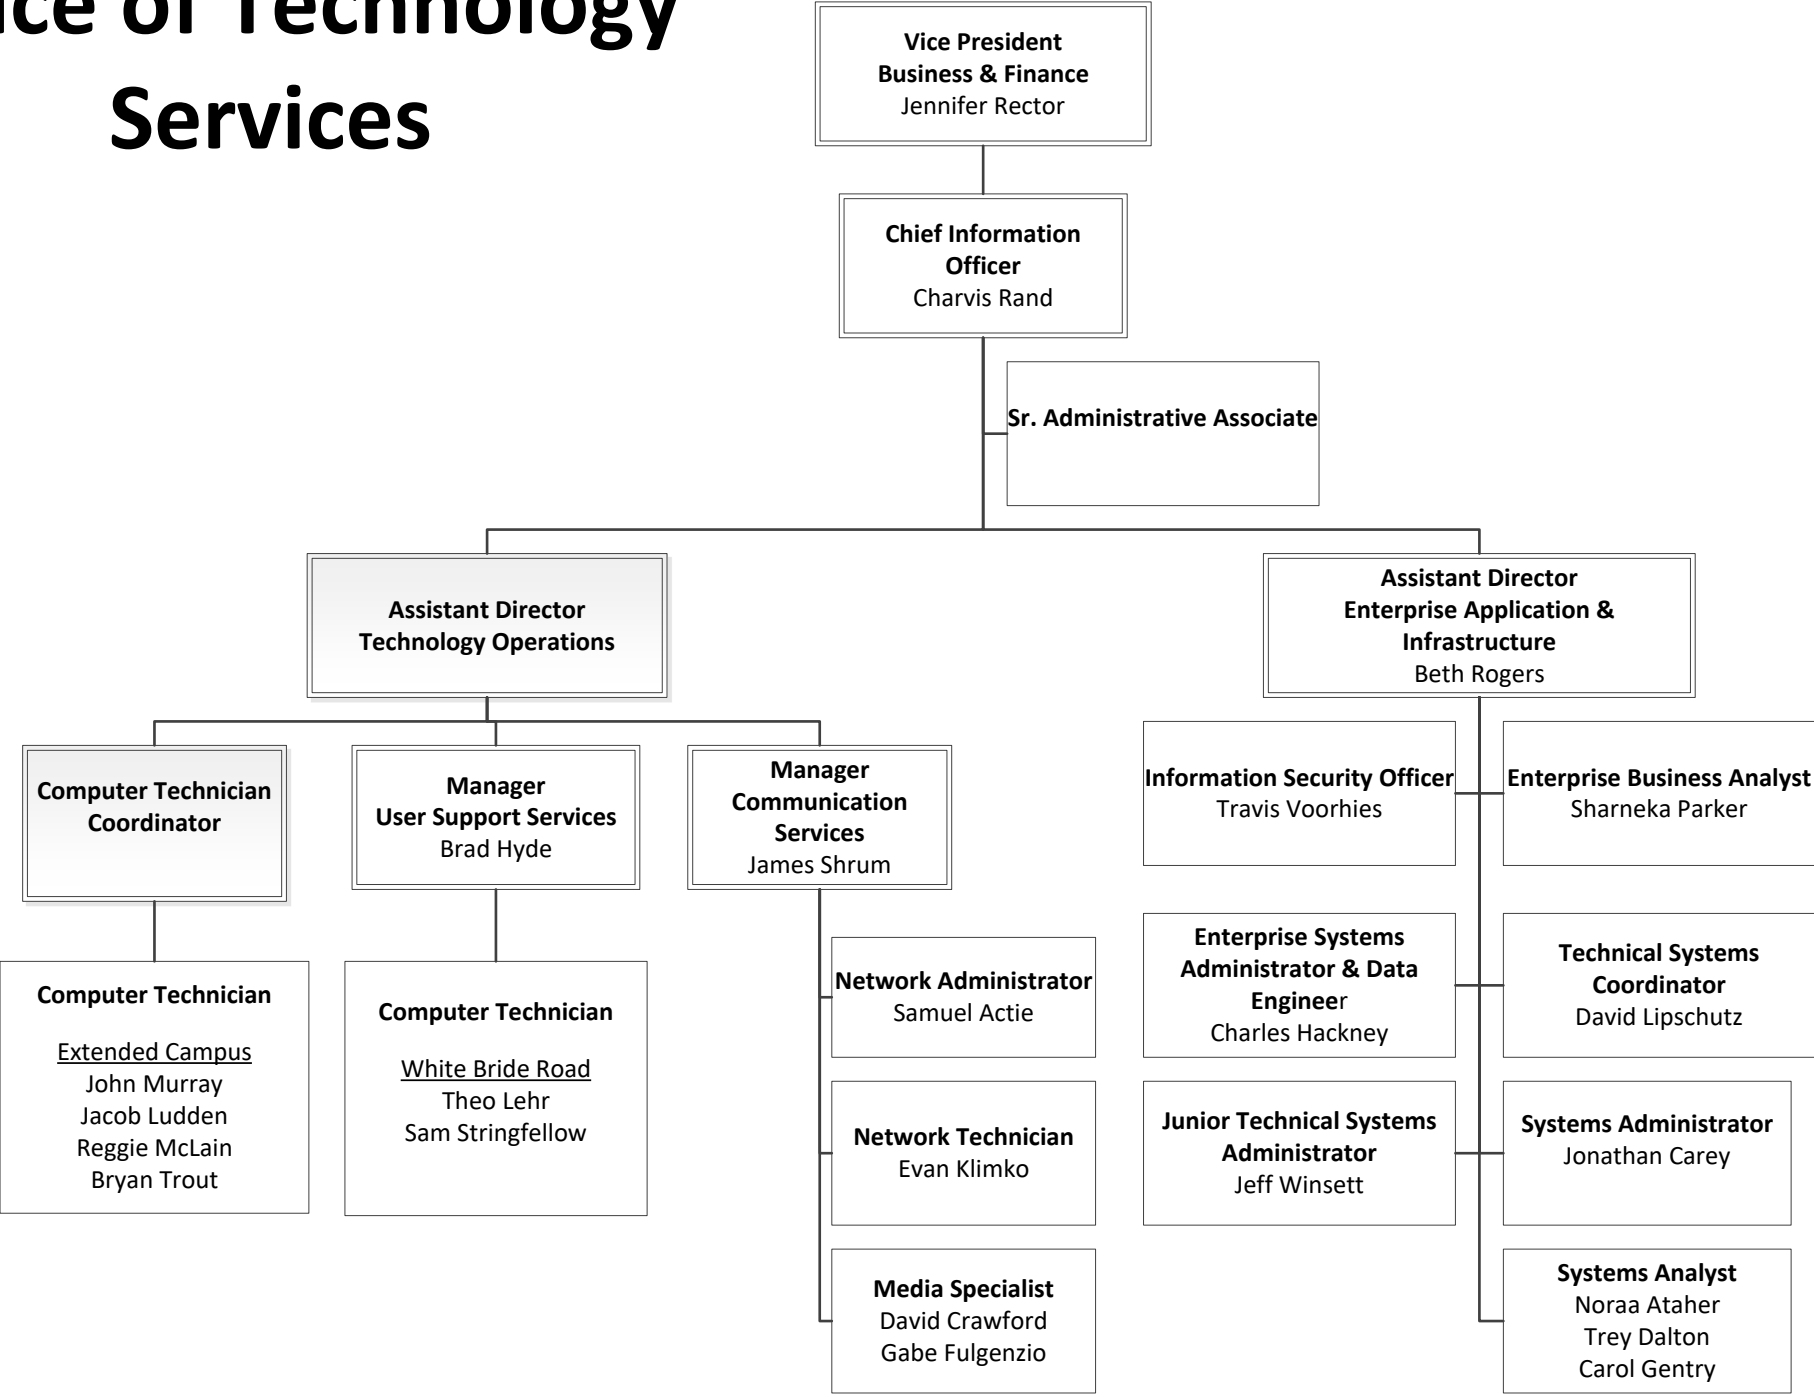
ice of Technology Services

**Vice President**
**Business & Finance**
Jennifer Rector

**Chief Information Officer**
Charvis Rand

**Sr. Administrative Associate**

**Assistant Director**
**Technology Operations**

**Assistant Director**
**Enterprise Application & Infrastructure**
Beth Rogers

**Computer Technician Coordinator**

**Manager**
**User Support Services**
Brad Hyde

**Manager**
**Communication Services**
James Shrum

**Computer Technician**

Extended Campus
John Murray
Jacob Ludden
Reggie McLain
Bryan Trout

**Computer Technician**

White Bride Road
Theo Lehr
Sam Stringfellow

**Network Administrator**
Samuel Actie

**Network Technician**
Evan Klimko

**Media Specialist**
David Crawford
Gabe Fulgenzio

**Information Security Officer**
Travis Voorhies

**Enterprise Business Analyst**
Sharneka Parker

**Enterprise Systems Administrator & Data Enginee**r
Charles Hackney

**Technical Systems Coordinator**
David Lipschutz

**Junior Technical Systems Administrator**
Jeff Winsett

**Systems Administrator**
Jonathan Carey

**Systems Analyst**
Noraa Ataher
Trey Dalton
Carol Gentry